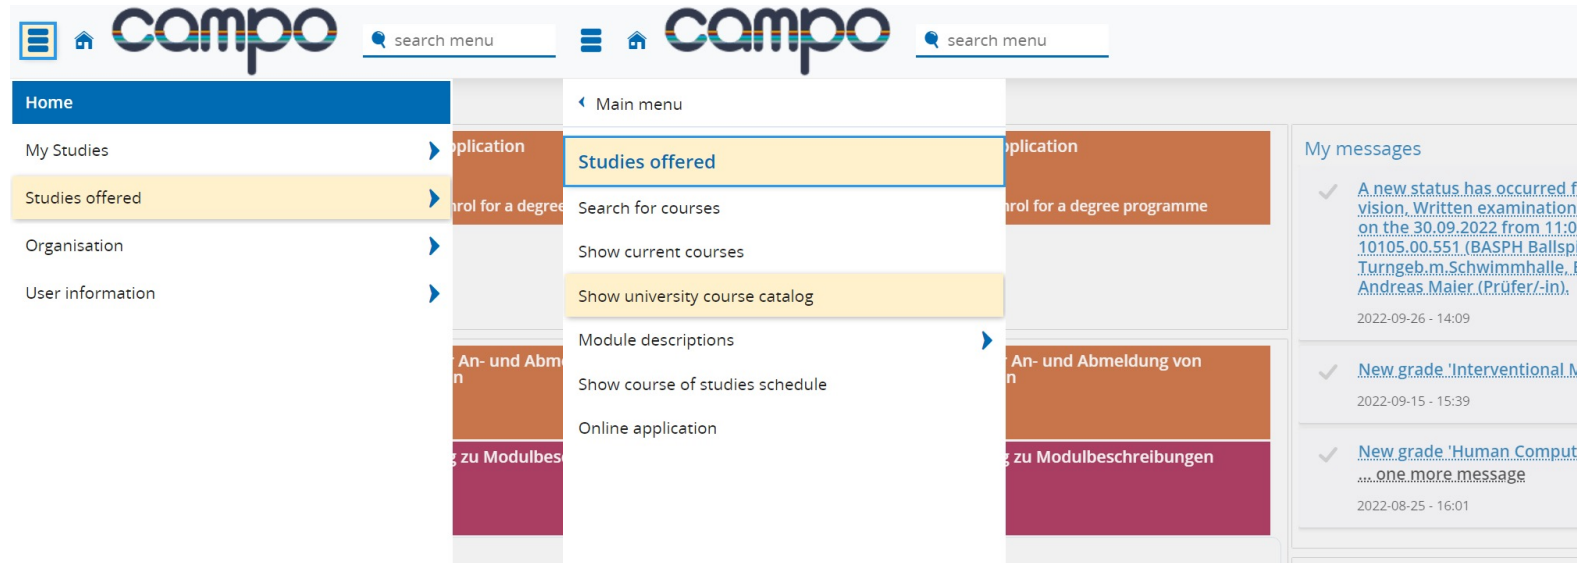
campo

search menu

Home

My Studies

Studies offered

Organisation

User information

pplication

rol for a degree

An- und Abme
n

zu Modulbes

campo

search menu

Main menu

Studies offered

Search for courses

Show current courses

Show university course catalog

Module descriptions

Show course of studies schedule

Online application

pplication

rol for a degree programme

An- und Abmeldung von
n

zu Modulbeschreibungen

My messages

A new status has occurred f
vision, Written examination
on the 30.09.2022 from 11:0
10105.00.551 (BASPH Ballsp
Turngeb.m.Schwimmhalle, 
Andreas Maier (Prüfer/-in).

2022-09-26 - 14:09

New grade 'Interventional M

2022-09-15 - 15:39

New grade 'Human Comput
... one more message

2022-08-25 - 16:01